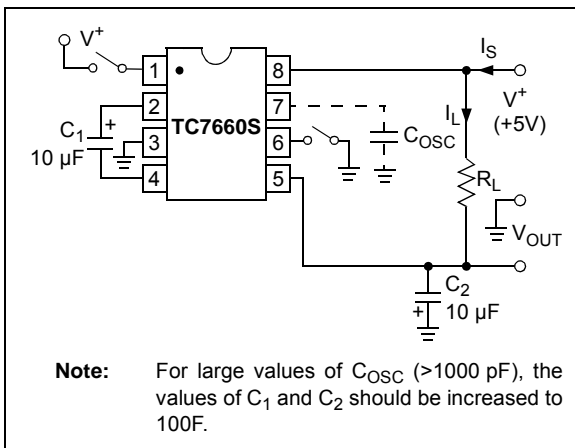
$V^+$

1
2
3
4

TC7660S

8
7
6
5

$C_1$
+
10 µF

$C_{OSC}$

$I_S$
$I_L$
$V^+$
(+5V)

$R_L$

$V_{OUT}$

$C_2$
+
10 µF

**Note:** For large values of $C_{OSC}$ (>1000 pF), the values of $C_1$ and $C_2$ should be increased to 100F.